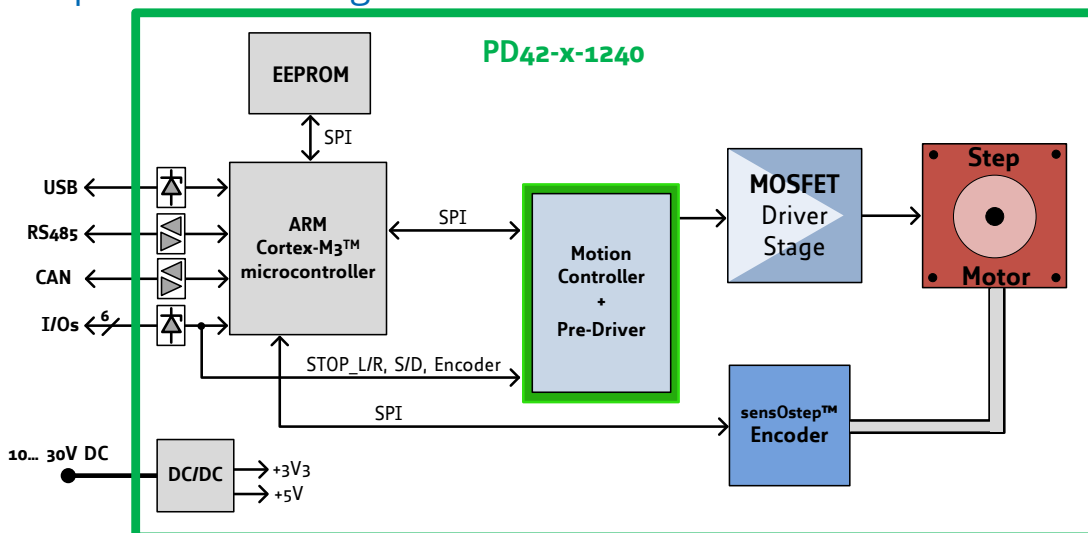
PD42-x-1240

EEPROM

SPI

USB

RS485

CAN

I/Os

6

ARM Cortex-M3™ microcontroller

SPI

Motion Controller + Pre-Driver

MOSFET Driver Stage

Step Motor

STOP_L/R, S/D, Encoder

SPI

sensOstep™ Encoder

10… 30V DC

DC/DC

+3V3

+5V